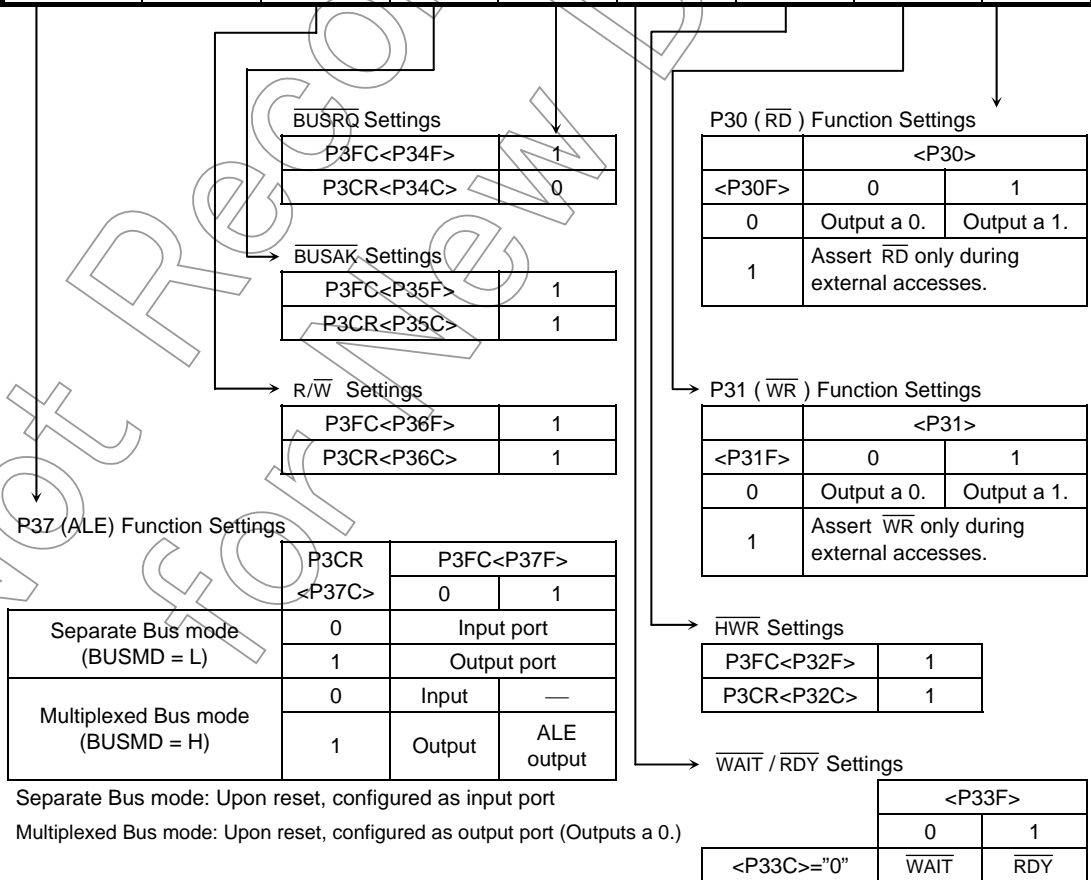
$\overline{BUSRQ}$ Settings

| P3FC<P34F> | 1 |
|---|---|
| P3CR<P34C> | 0 |

$\overline{BUSAK}$ Settings

| P3FC<P35F> | 1 |
|---|---|
| P3CR<P35C> | 1 |

R/$\overline{W}$ Settings

| P3FC<P36F> | 1 |
|---|---|
| P3CR<P36C> | 1 |

P37 (ALE) Function Settings

| | P3CR <P37C> | P3FC<P37F> 0 | 1 |
|---|---|---|---|
| Separate Bus mode (BUSMD = L) | 0 | Input port | |
| | 1 | Output port | |
| Multiplexed Bus mode (BUSMD = H) | 0 | Input | — |
| | 1 | Output | ALE output |

Separate Bus mode: Upon reset, configured as input port

Multiplexed Bus mode: Upon reset, configured as output port (Outputs a 0.)

P30 ( $\overline{RD}$ ) Function Settings

| | <P30> 0 | 1 |
|---|---|---|
| <P30F> | 0 | 1 |
| 0 | Output a 0. | Output a 1. |
| 1 | Assert $\overline{RD}$ only during external accesses. | |

P31 ( $\overline{WR}$ ) Function Settings

| | <P31> 0 | 1 |
|---|---|---|
| <P31F> | 0 | 1 |
| 0 | Output a 0. | Output a 1. |
| 1 | Assert $\overline{WR}$ only during external accesses. | |

$\overline{HWR}$ Settings

| P3FC<P32F> | 1 |
|---|---|
| P3CR<P32C> | 1 |

$\overline{WAIT}$ / $\overline{RDY}$ Settings

| | <P33F> 0 | 1 |
|---|---|---|
| <P33C>="0" | $\overline{WAIT}$ | $\overline{RDY}$ |